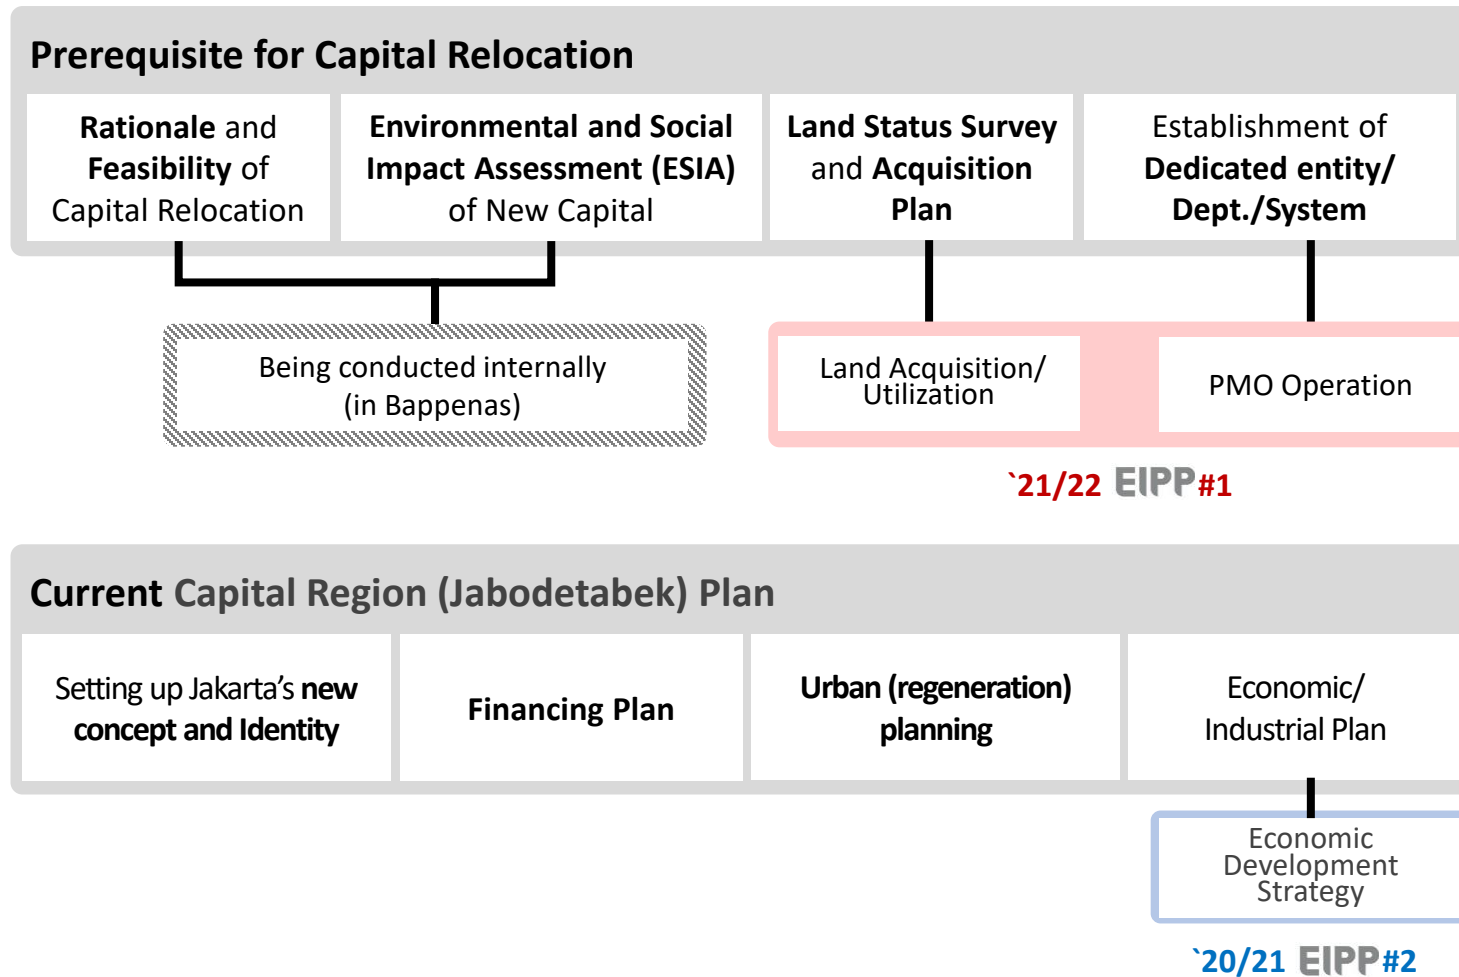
Prerequisite for Capital Relocation

Rationale and Feasibility of Capital Relocation

Environmental and Social Impact Assessment (ESIA) of New Capital

Land Status Survey and Acquisition Plan

Establishment of Dedicated entity/ Dept./System

Being conducted internally (in Bappenas)

Land Acquisition/ Utilization

PMO Operation

`21/22 EIPP#1

Current Capital Region (Jabodetabek) Plan

Setting up Jakarta's new concept and Identity

Financing Plan

Urban (regeneration) planning

Economic/ Industrial Plan

Economic Development Strategy

`20/21 EIPP#2